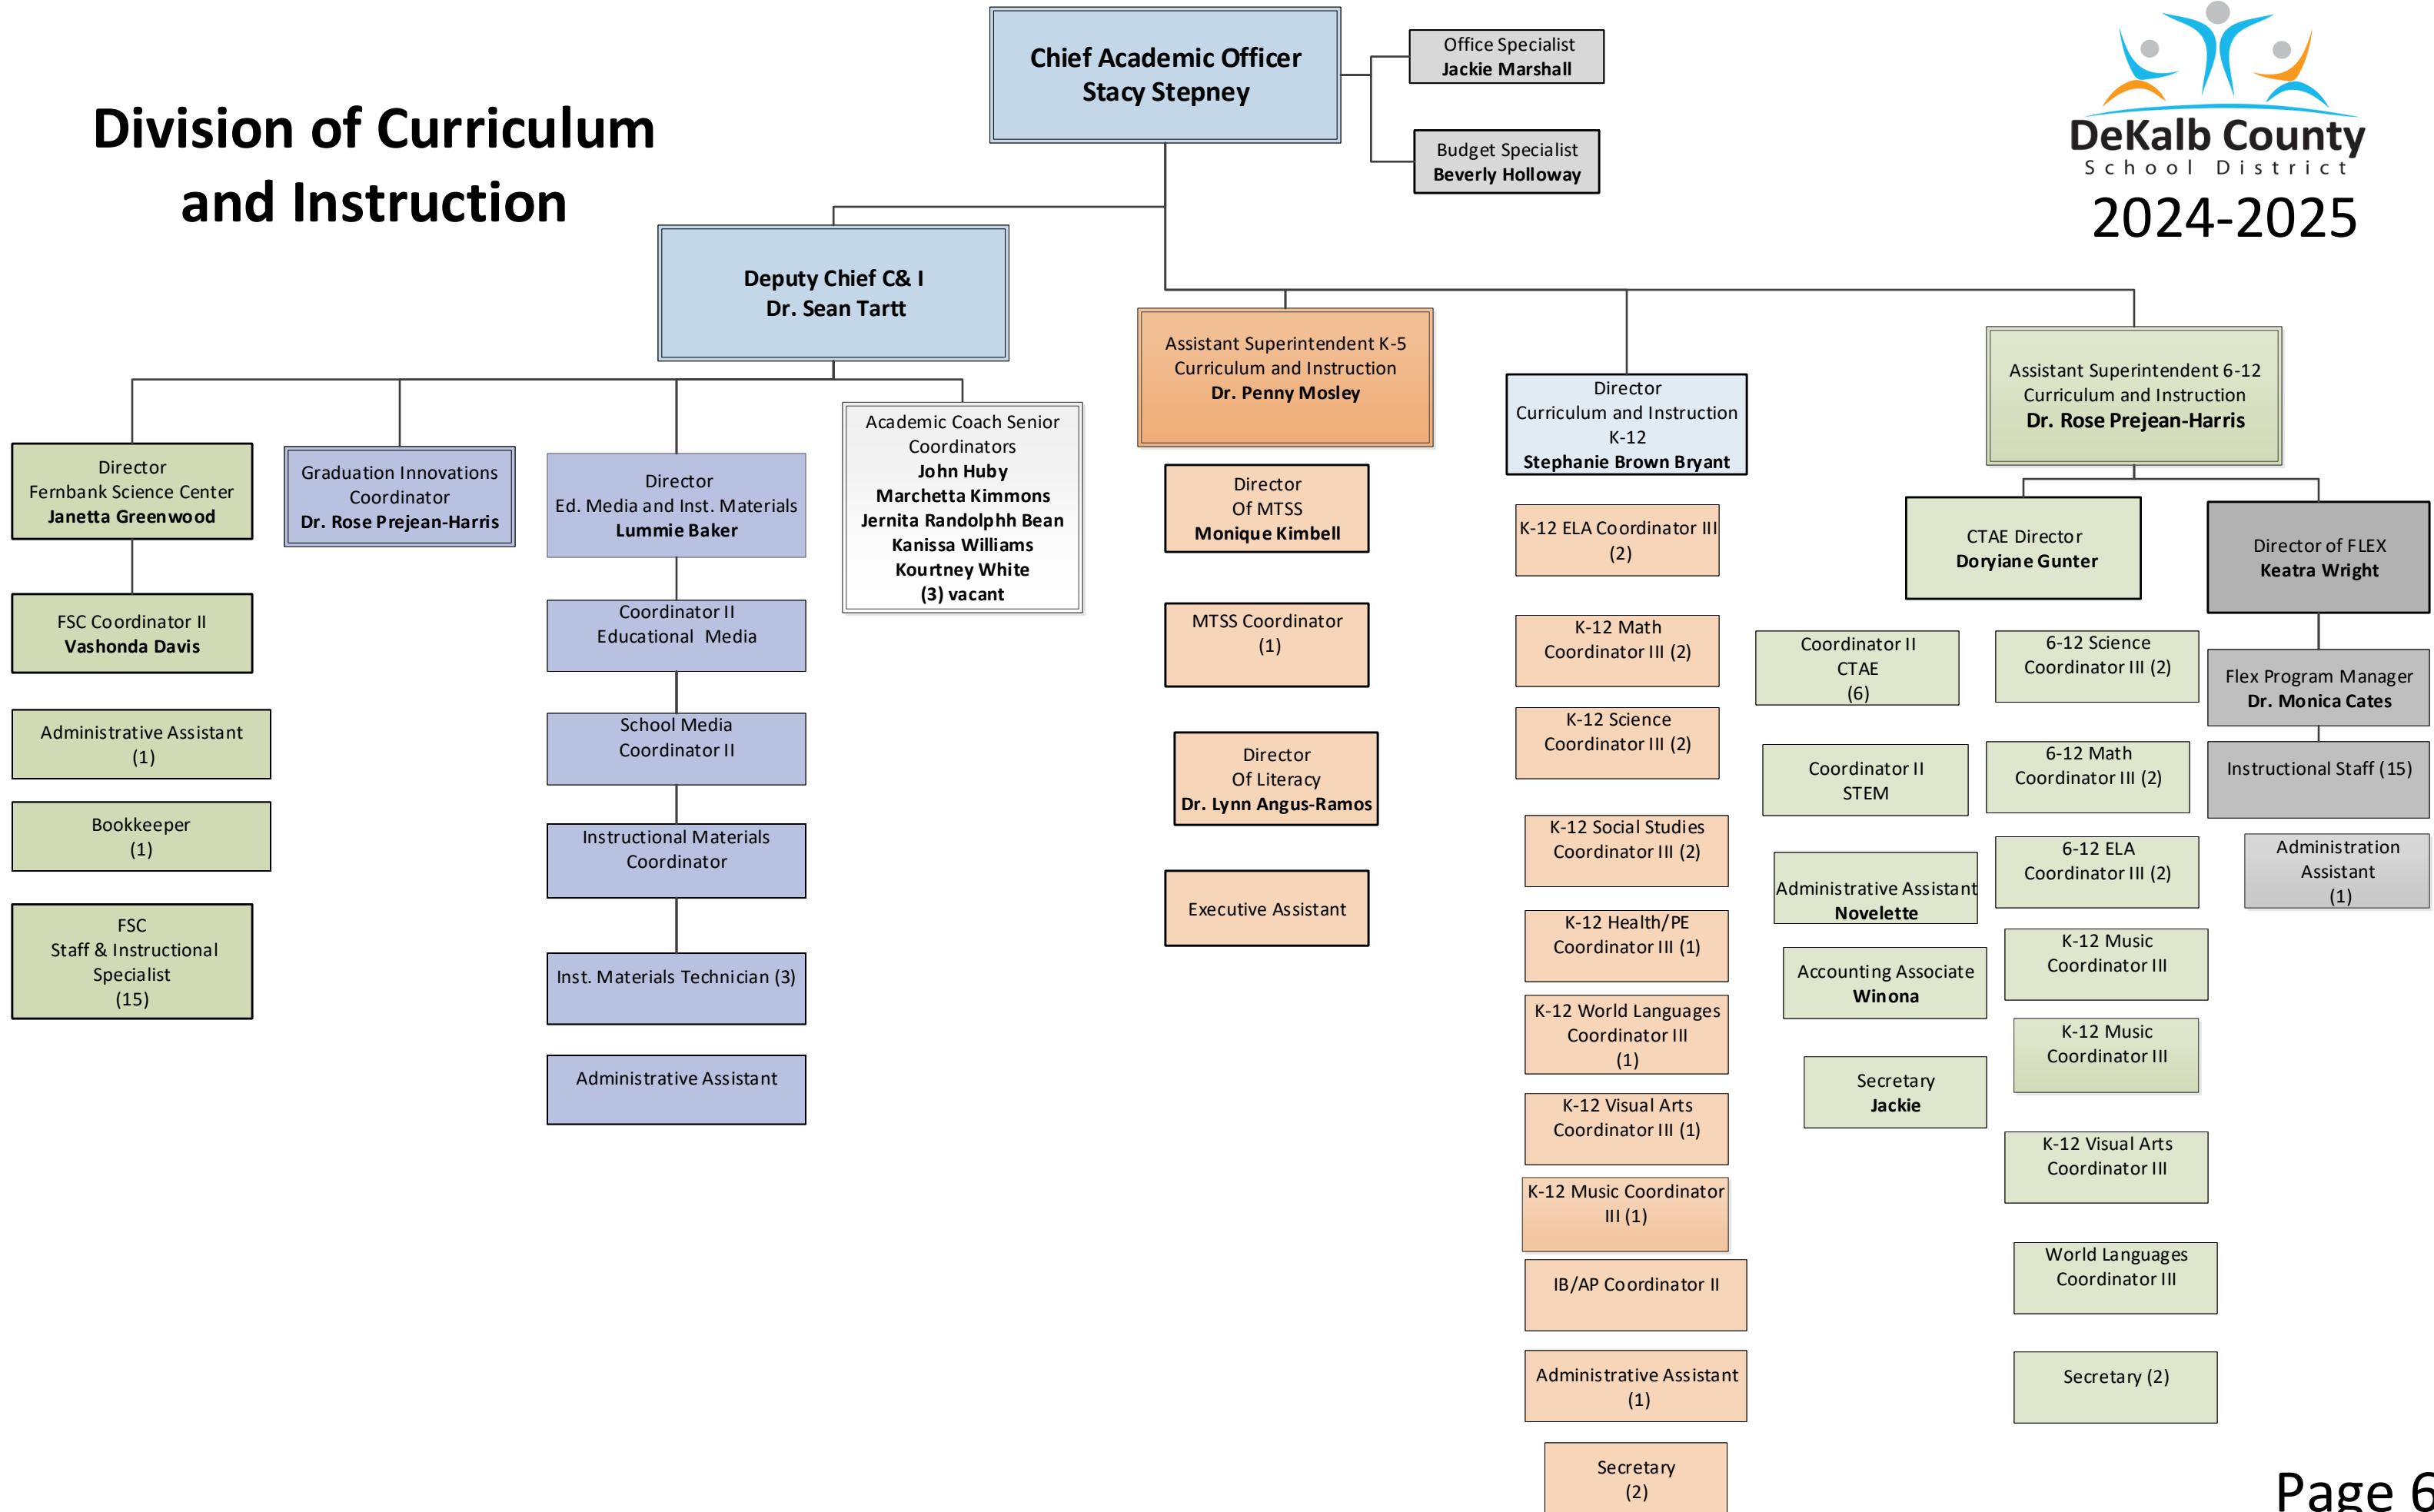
Division of Curriculum and Instruction

Chief Academic Officer
Stacy Stepney

Office Specialist
Jackie Marshall

Budget Specialist
Beverly Holloway

DeKalb County
School District
2024-2025

Deputy Chief C& I
Dr. Sean Tartt

Director
Fernbank Science Center
Janetta Greenwood

FSC Coordinator II
Vashonda Davis

Administrative Assistant
(1)

Bookkeeper
(1)

FSC
Staff & Instructional Specialist
(15)

Graduation Innovations Coordinator
Dr. Rose Prejean-Harris

Director
Ed. Media and Inst. Materials
Lummie Baker

Coordinator II
Educational Media

School Media Coordinator II

Instructional Materials Coordinator

Inst. Materials Technician (3)

Administrative Assistant

Academic Coach Senior Coordinators
John Huby
Marchetta Kimmons
Jernita Randolphh Bean
Kanissa Williams
Kourtney White
(3) vacant

Assistant Superintendent K-5
Curriculum and Instruction
Dr. Penny Mosley

Director
Of MTSS
Monique Kimbell

MTSS Coordinator
(1)

Director
Of Literacy
Dr. Lynn Angus-Ramos

Executive Assistant

Director
Curriculum and Instruction
K-12
Stephanie Brown Bryant

K-12 ELA Coordinator III
(2)

K-12 Math
Coordinator III (2)

K-12 Science
Coordinator III (2)

K-12 Social Studies
Coordinator III (2)

K-12 Health/PE
Coordinator III (1)

K-12 World Languages
Coordinator III
(1)

K-12 Visual Arts
Coordinator III (1)

K-12 Music Coordinator III (1)

IB/AP Coordinator II

Administrative Assistant
(1)

Secretary
(2)

Assistant Superintendent 6-12
Curriculum and Instruction
Dr. Rose Prejean-Harris

CTAE Director
Doryiane Gunter

Coordinator II
CTAE
(6)

Coordinator II
STEM

Administrative Assistant
Novelette

Accounting Associate
Winona

Secretary
Jackie

6-12 Science
Coordinator III (2)

6-12 Math
Coordinator III (2)

6-12 ELA
Coordinator III (2)

K-12 Music
Coordinator III

K-12 Music
Coordinator III

K-12 Visual Arts
Coordinator III

World Languages
Coordinator III

Secretary (2)

Director of FLEX
Keatra Wright

Flex Program Manager
Dr. Monica Cates

Instructional Staff (15)

Administration Assistant
(1)

Page 6